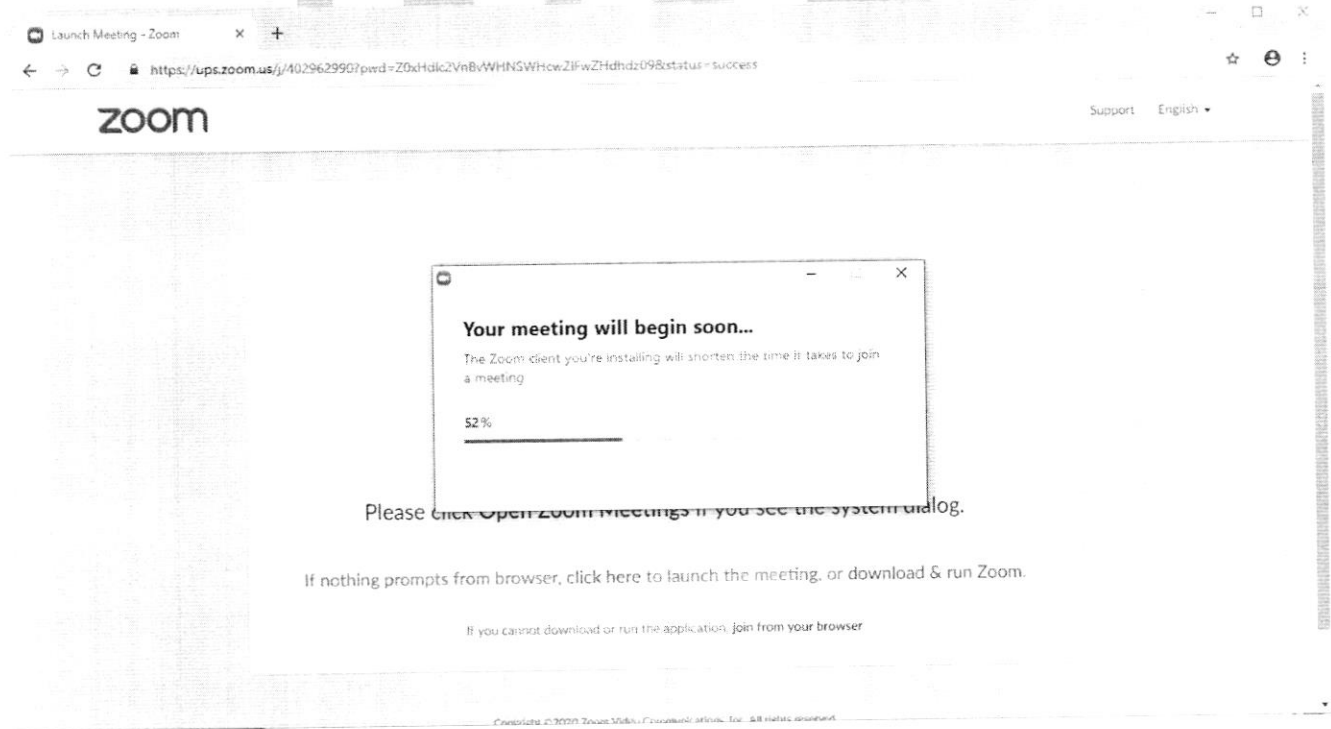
Launch Meeting - Zoom × +

https://ups.zoom.us/j/402962990?pwd=Z0xHdlc2VnBvWHNSWHcwZlFwZHdhdz09&status=success

zoom

Support English ▾

Your meeting will begin soon...

The Zoom client you're installing will shorten the time it takes to join a meeting

52%

Please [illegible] dialog.

If nothing prompts from browser, click here to launch the meeting, or download & run Zoom.

If you cannot download or run the application, join from your browser

Copyright ©2020 Zoom Video Communications, Inc. All rights reserved.